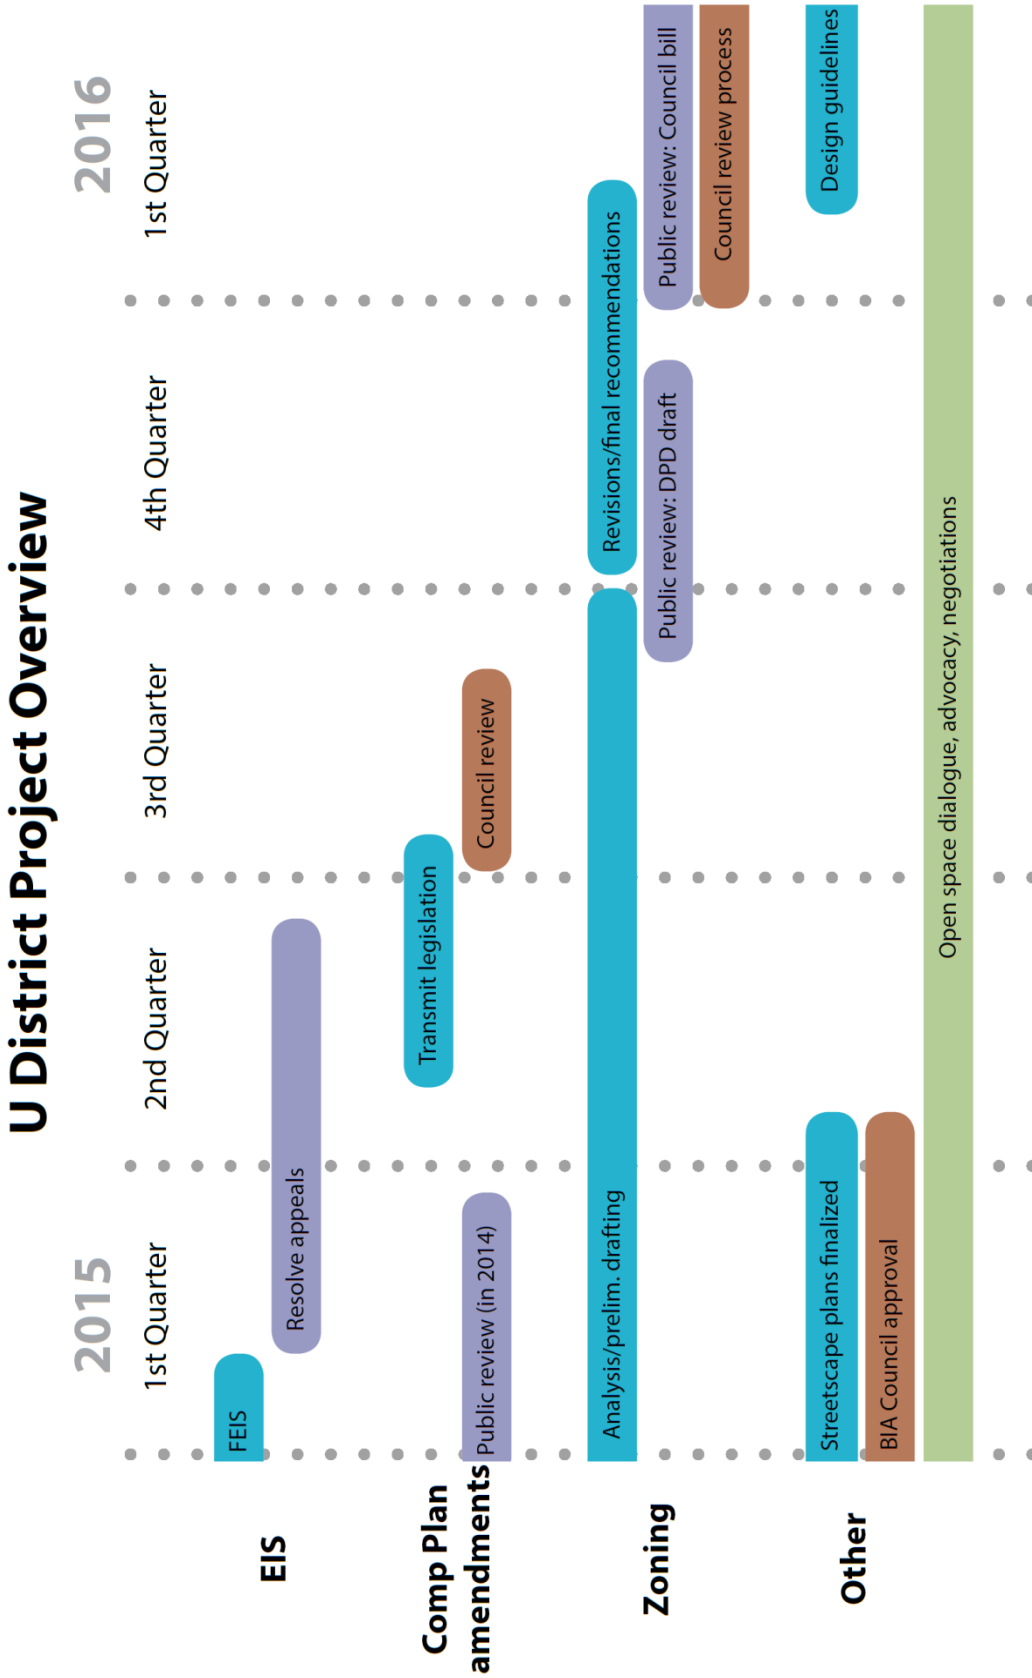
U District Project Overview

2015
1st Quarter
2nd Quarter
3rd Quarter
4th Quarter
2016
1st Quarter

EIS
FEIS
Resolve appeals

Comp Plan amendments
Public review (in 2014)
Transmit legislation
Council review

Zoning
Analysis/prelim. drafting
Revisions/final recommendations
Public review: DPD draft
Public review: Council bill
Council review process

Other
Streetscape plans finalized
BIA Council approval
Design guidelines
Open space dialogue, advocacy, negotiations